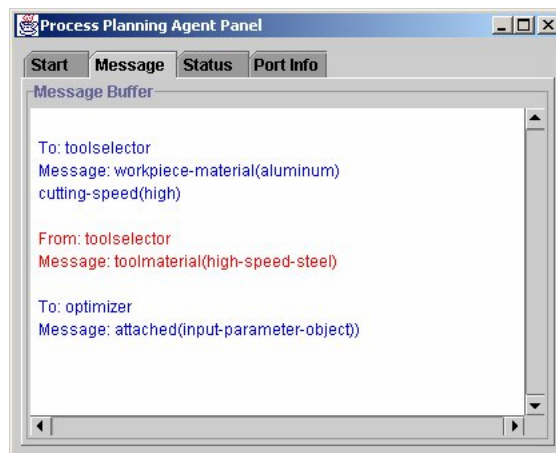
Process Planning Agent Panel

Start | Message | Status | Port Info

Message Buffer

To: toolselector
Message: workpiece-material(aluminum)
cutting-speed(high)

From: toolselector
Message: toolmaterial(high-speed-steel)

To: optimizer
Message: attached(input-parameter-object))